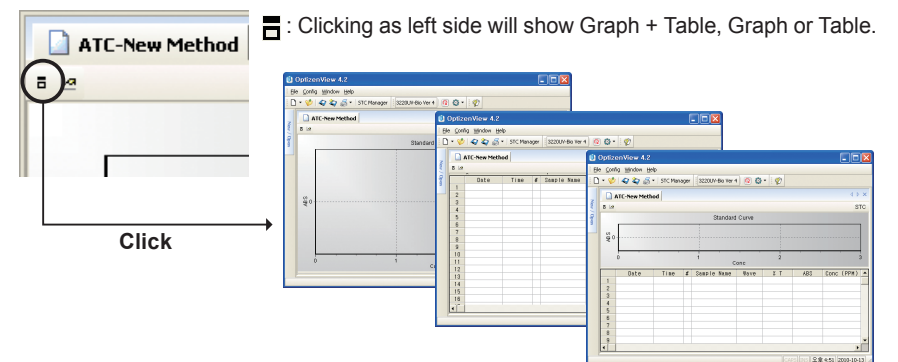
ATC-New Method

: Clicking as left side will show Graph + Table, Graph or Table.

Click

OptizenView 4.2
File Config Window Help
STC Manager 3220UV-Bio Ver 4
ATC-New Method
Standard
ABS
0
0
1
Conc

OptizenView 4.2
File Config Window Help
STC Manager 3220UV-Bio Ver 4
ATC-New Method

| | Date | Time | # | Sample Name |
|---|---|---|---|---|
| 1 | | | | |
| 2 | | | | |
| 3 | | | | |
| 4 | | | | |
| 5 | | | | |
| 6 | | | | |
| 7 | | | | |
| 8 | | | | |
| 9 | | | | |
| 10 | | | | |
| 11 | | | | |
| 12 | | | | |
| 13 | | | | |
| 14 | | | | |
| 15 | | | | |
| 16 | | | | |

OptizenView 4.2
File Config Window Help
STC Manager 3220UV-Bio Ver 4
ATC-New Method
STC
Standard Curve
ABS
0
0
1
2
3
Conc

| | Date | Time | # | Sample Name | Wave | S T | ABS | Conc (PPM) |
|---|---|---|---|---|---|---|---|---|
| 1 | | | | | | | | |
| 2 | | | | | | | | |
| 3 | | | | | | | | |
| 4 | | | | | | | | |
| 5 | | | | | | | | |
| 6 | | | | | | | | |
| 7 | | | | | | | | |
| 8 | | | | | | | | |
| 9 | | | | | | | | |

오후 4:51 2010-10-13